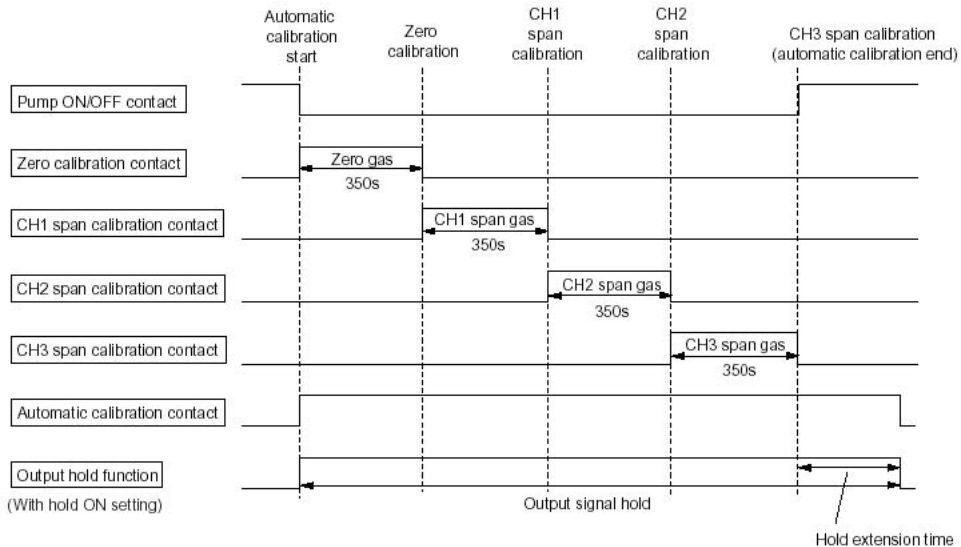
Automatic calibration start

Zero calibration

CH1 span calibration

CH2 span calibration

CH3 span calibration (automatic calibration end)

Pump ON/OFF contact

Zero calibration contact

Zero gas

350s

CH1 span calibration contact

CH1 span gas

350s

CH2 span calibration contact

CH2 span gas

350s

CH3 span calibration contact

CH3 span gas

350s

Automatic calibration contact

Output hold function

(With hold ON setting)

Output signal hold

Hold extension time